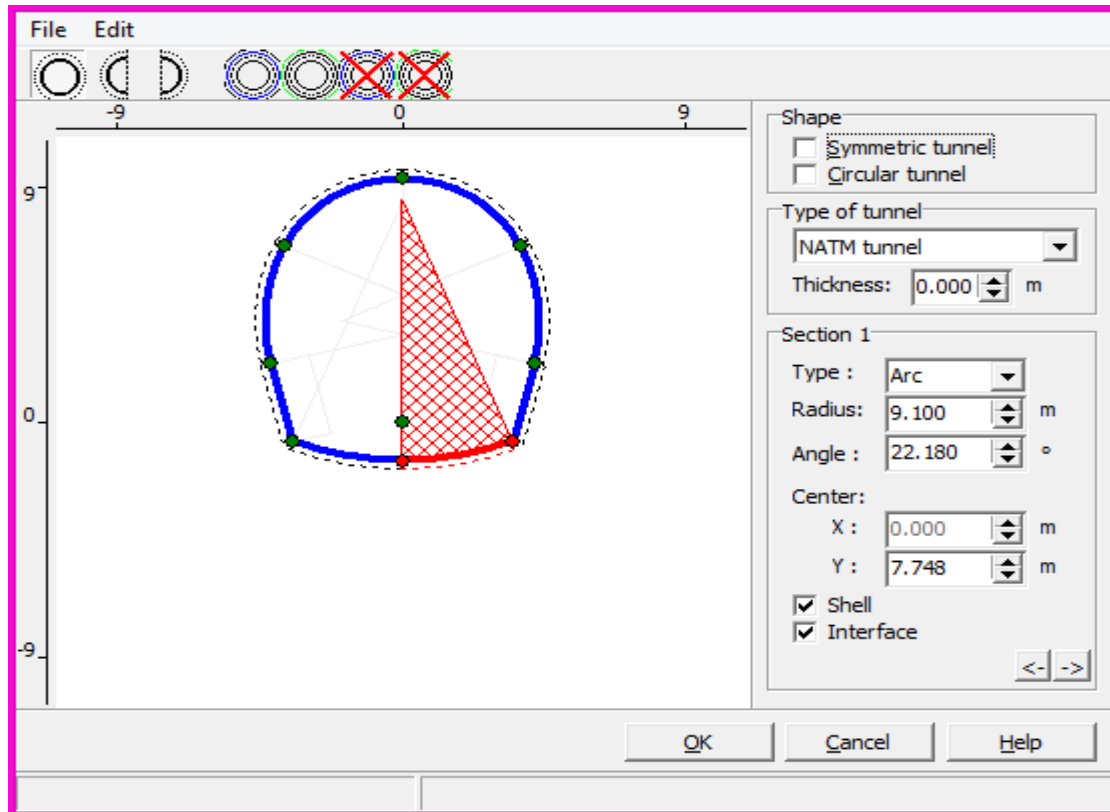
File Edit

-9
0
9

9
0
-9

Shape
Symmetric tunnel
Circular tunnel

Type of tunnel
NATM tunnel
Thickness: 0.000 m

Section 1
Type : Arc
Radius: 9.100 m
Angle : 22.180 °
Center:
X : 0.000 m
Y : 7.748 m
Shell
Interface
<- ->

OK
Cancel
Help